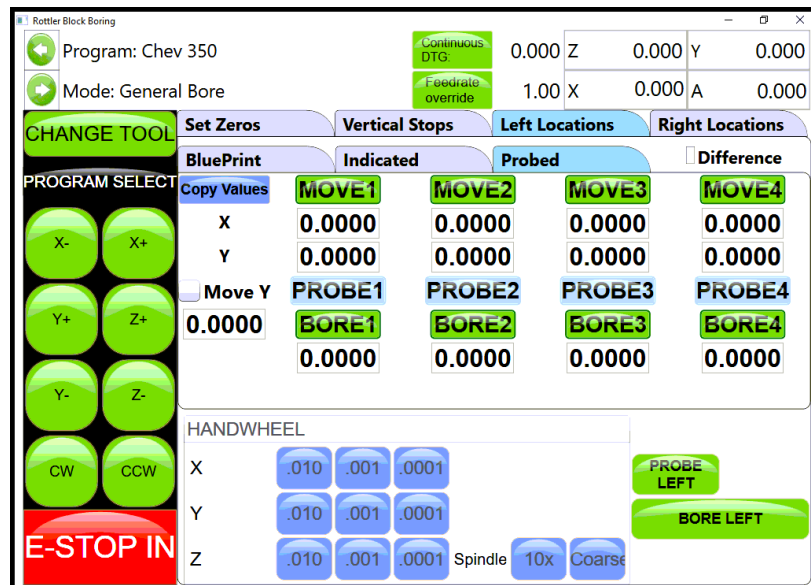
Rottler Block Boring

Program: Chev 350

Continuous DTG:

0.000 Z 0.000 Y 0.000

Mode: General Bore

Feedrate override

1.00 X 0.000 A 0.000

CHANGE TOOL

PROGRAM SELECT

X-
X+
Y+
Z+
Y-
Z-
CW
CCW

E-STOP IN

Set Zeros
Vertical Stops
Left Locations
Right Locations

BluePrint
Indicated
Probed
Difference

Copy Values
MOVE1
MOVE2
MOVE3
MOVE4

| X | 0.0000 | 0.0000 | 0.0000 | 0.0000 |
|---|---|---|---|---|
| Y | 0.0000 | 0.0000 | 0.0000 | 0.0000 |

Move Y
PROBE1
PROBE2
PROBE3
PROBE4

0.0000
BORE1
BORE2
BORE3
BORE4

0.0000 0.0000 0.0000 0.0000

HANDWHEEL

X .010 .001 .0001
Y .010 .001 .0001
Z .010 .001 .0001 Spindle 10x Coarse

PROBE LEFT

BORE LEFT